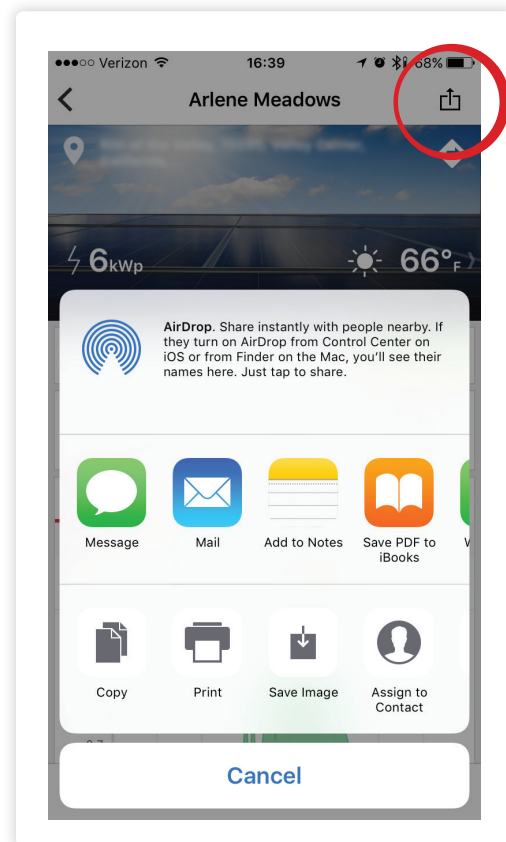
●●●○○ Verizon 16:39 68%

Arlene Meadows

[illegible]

6kWp

66°F

AirDrop. Share instantly with people nearby. If they turn on AirDrop from Control Center on iOS or from Finder on the Mac, you'll see their names here. Just tap to share.

Message

Mail

Add to Notes

Save PDF to iBooks

Copy

Print

Save Image

Assign to Contact

Cancel